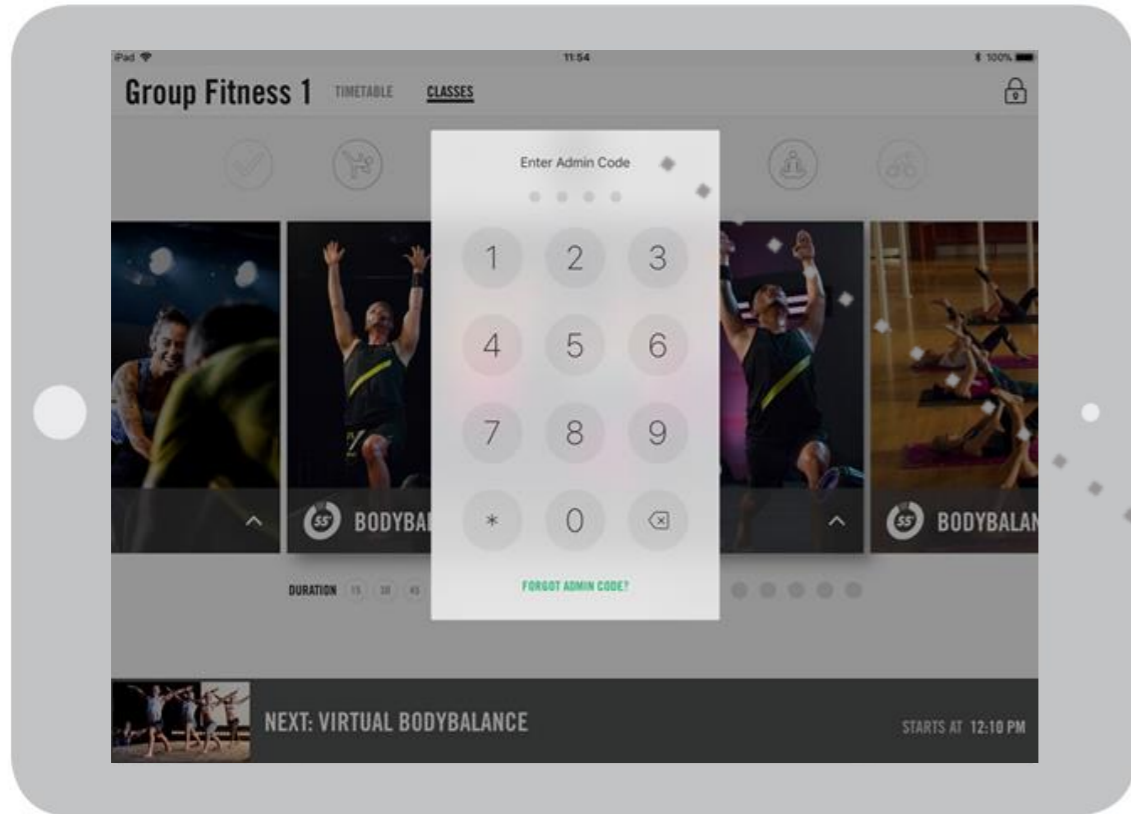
iPad
11:54
100%

Group Fitness 1 TIMETABLE CLASSES

Enter Admin Code

1 2 3
4 5 6
7 8 9
* 0

FORGOT ADMIN CODE?

55 BODYBA

55 BODYBALAN

DURATION 15 30 45

NEXT: VIRTUAL BODYBALANCE

STARTS AT 12:10 PM